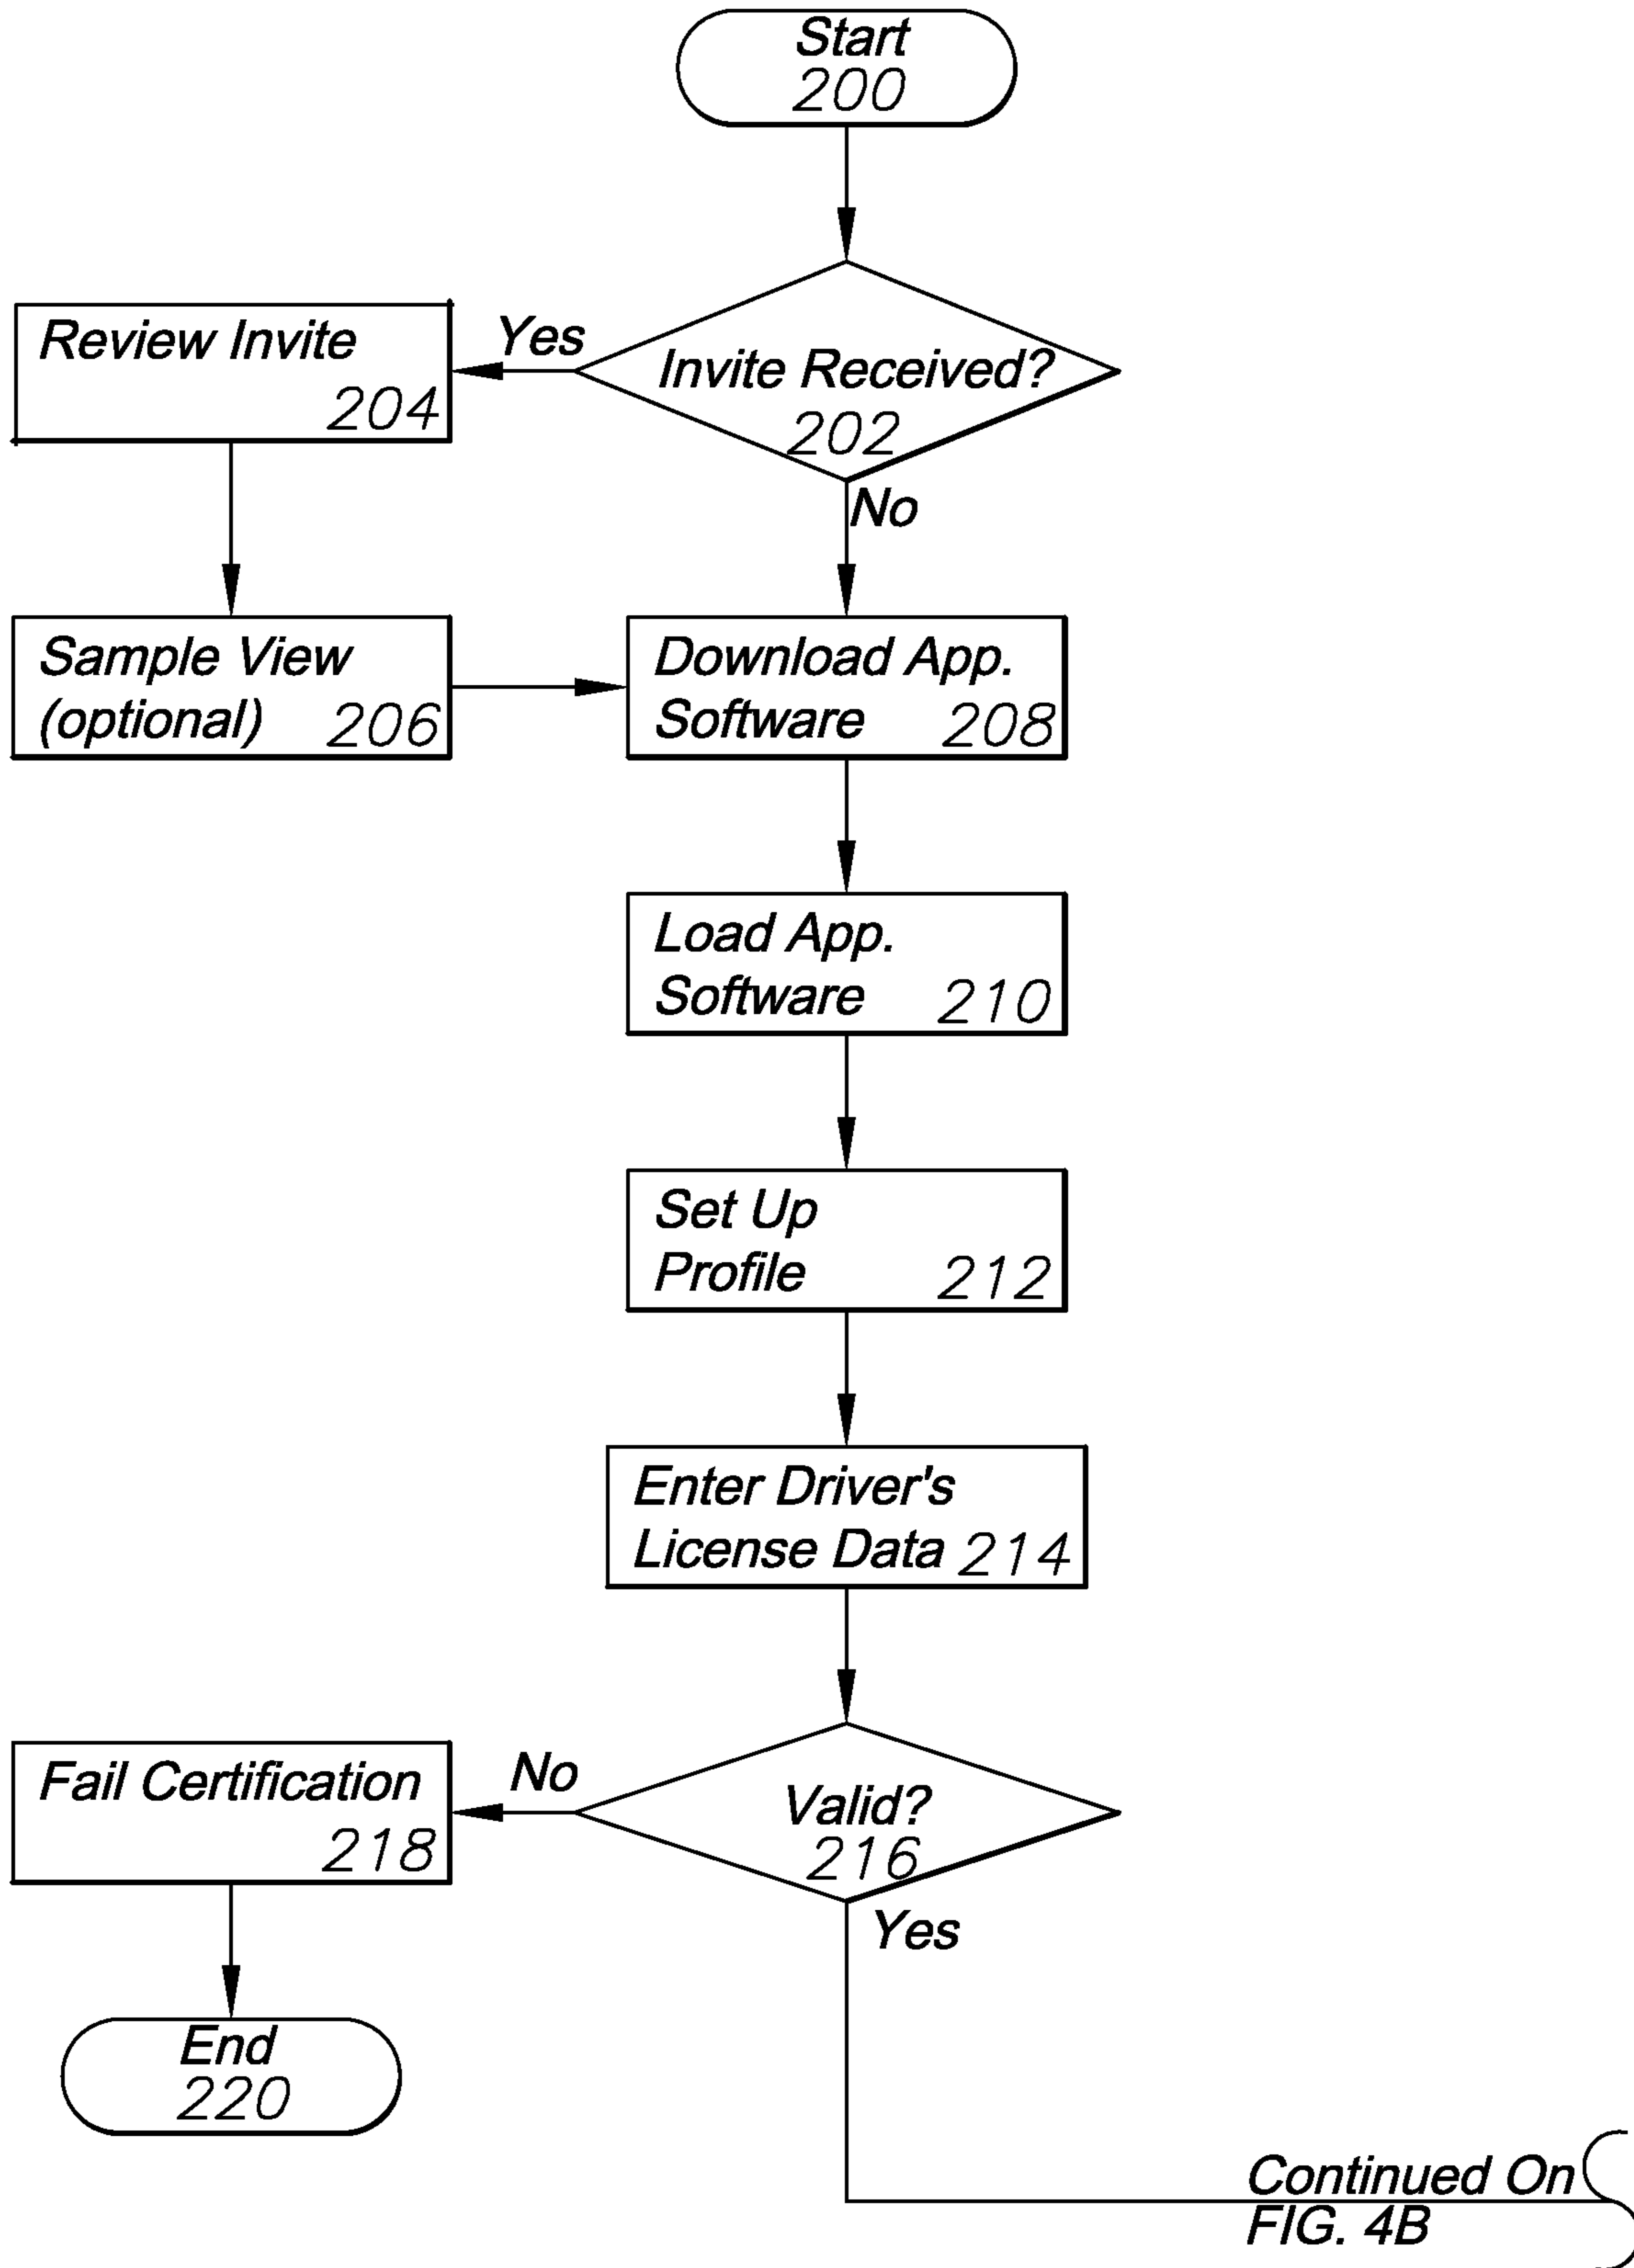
Start
200

Review Invite
204

Yes

Invite Received?
202

No

Sample View
(optional) 206

Download App.
Software 208

Load App.
Software 210

Set Up
Profile 212

Enter Driver's
License Data 214

Fail Certification
218

No

Valid?
216

Yes

End
220

Continued On
FIG. 4B